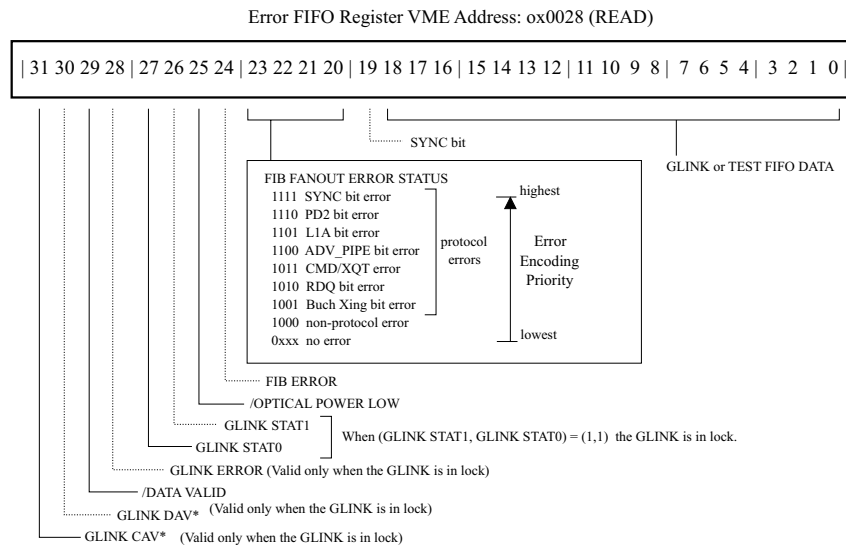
Error FIFO Register VME Address: ox0028 (READ)

| 31 30 29 28 | 27 26 25 24 | 23 22 21 20 | 19 18 17 16 | 15 14 13 12 | 11 10 9 8 | 7 6 5 4 | 3 2 1 0 |

SYNC bit

GLINK or TEST FIFO DATA

FIB FANOUT ERROR STATUS
1111 SYNC bit error
1110 PD2 bit error
1101 L1A bit error
1100 ADV_PIPE bit error
1011 CMD/XQT error
1010 RDQ bit error
1001 Buch Xing bit error
1000 non-protocol error
0xxx no error

protocol errors

highest

Error Encoding Priority

lowest

FIB ERROR

/OPTICAL POWER LOW

GLINK STAT1

GLINK STAT0

When (GLINK STAT1, GLINK STAT0) = (1,1) the GLINK is in lock.

GLINK ERROR (Valid only when the GLINK is in lock)

/DATA VALID

GLINK DAV* (Valid only when the GLINK is in lock)

GLINK CAV* (Valid only when the GLINK is in lock)